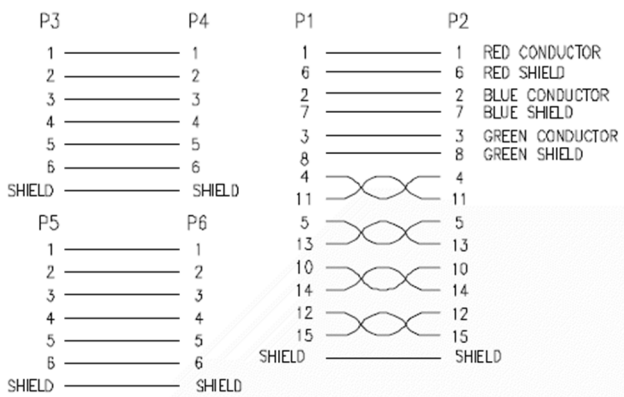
P3 P4
1 1
2 2
3 3
4 4
5 5
6 6
SHIELD SHIELD

P5 P6
1 1
2 2
3 3
4 4
5 5
6 6
SHIELD SHIELD

P1 P2
1 1 RED CONDUCTOR
6 6 RED SHIELD
2 2 BLUE CONDUCTOR
7 7 BLUE SHIELD
3 3 GREEN CONDUCTOR
8 8 GREEN SHIELD
4 4
11 11
5 5
13 13
10 10
14 14
12 12
15 15
SHIELD SHIELD